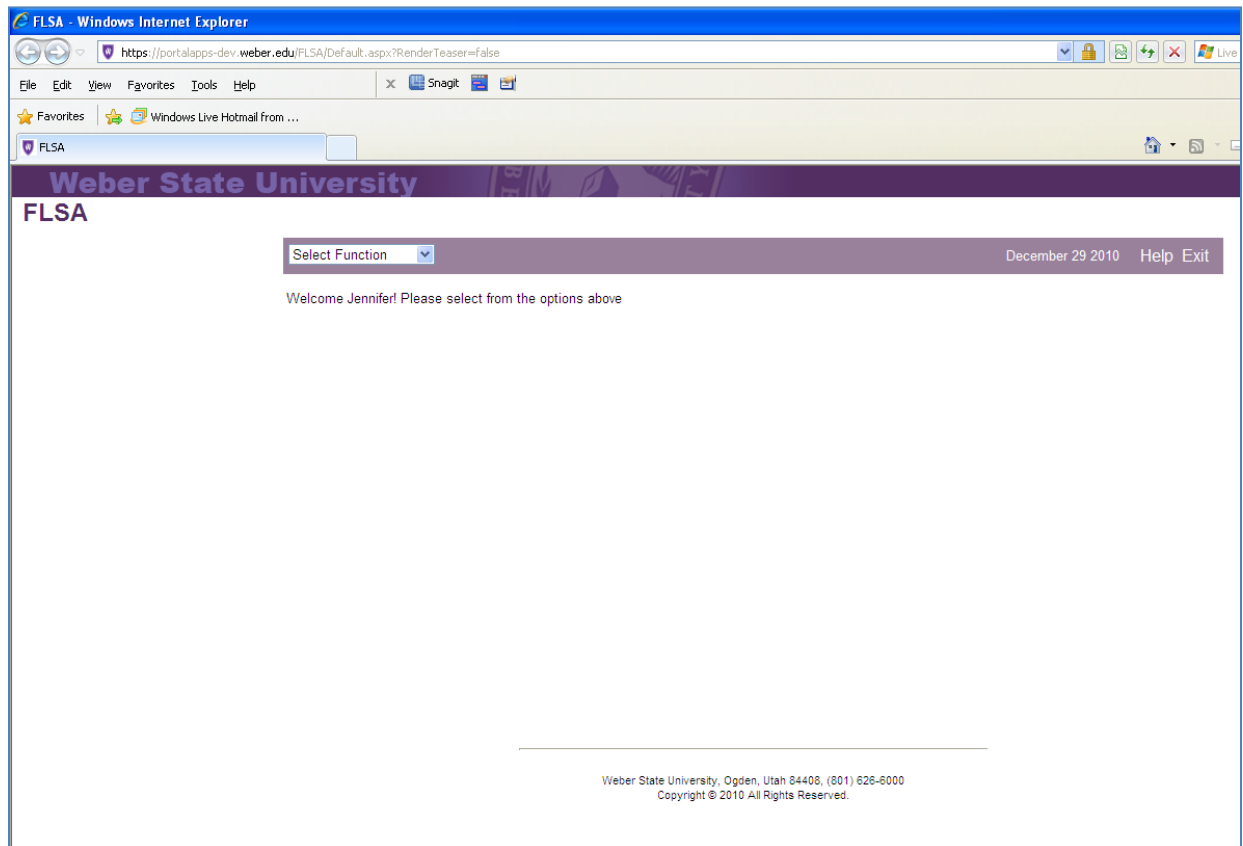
FLSA - Windows Internet Explorer

https://portalapps-dev.weber.edu/FLSA/Default.aspx?RenderTeaser=false

Live

File Edit View Favorites Tools Help

Snagit

Favorites

Windows Live Hotmail from ...

FLSA

Weber State University

FLSA

Select Function

December 29 2010 Help Exit

Welcome Jennifer! Please select from the options above

Weber State University, Ogden, Utah 84408, (801) 626-6000
Copyright © 2010 All Rights Reserved.